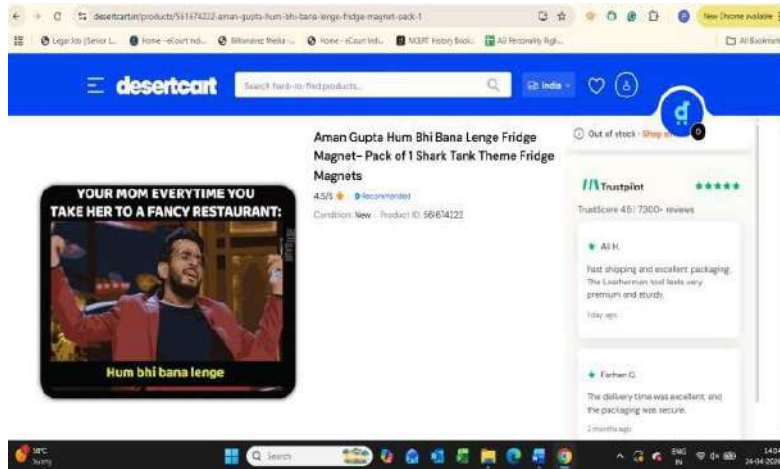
desertcart.in/products/561674222-aman-gupta-hum-bhi-bana-lenge-fridge-magnet-pack-1

New Chrome available

Legal Job (Senior L... Home - eCourt Ind... Billionaire Media -... Home - eCourt Ind... NCERT History Book... All Personality Righ...

All Bookmarks

desertcart

Search hard-to-find products...

India

Aman Gupta Hum Bhi Bana Lenge Fridge Magnet- Pack of 1 Shark Tank Theme Fridge Magnets

4.5/5 ★ Recommended

Condition: New Product ID: 561674222

YOUR MOM EVERYTIME YOU TAKE HER TO A FANCY RESTAURANT:

Hum bhi bana lenge

Out of stock · Shop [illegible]

Trustpilot ★★★★★

TrustScore 4.5 | 7300+ reviews

★ Ali H.

Fast shipping and excellent packaging. The Leatherman tool feels very premium and sturdy.

1 day ago

★ Farhan Q.

The delivery time was excellent, and the packaging was secure.

2 months ago

38°C Sunny

Search

ENG IN

14:34 24-04-2024